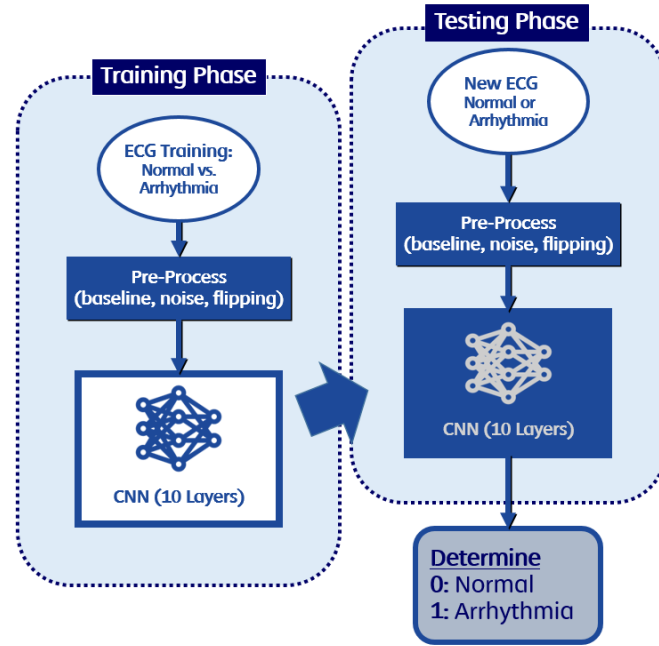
Training Phase

ECG Training: Normal vs. Arrhythmia

Pre-Process (baseline, noise, flipping)

CNN (10 Layers)

Testing Phase

New ECG Normal or Arrhythmia

Pre-Process (baseline, noise, flipping)

CNN (10 Layers)

Determine
0: Normal
1: Arrhythmia